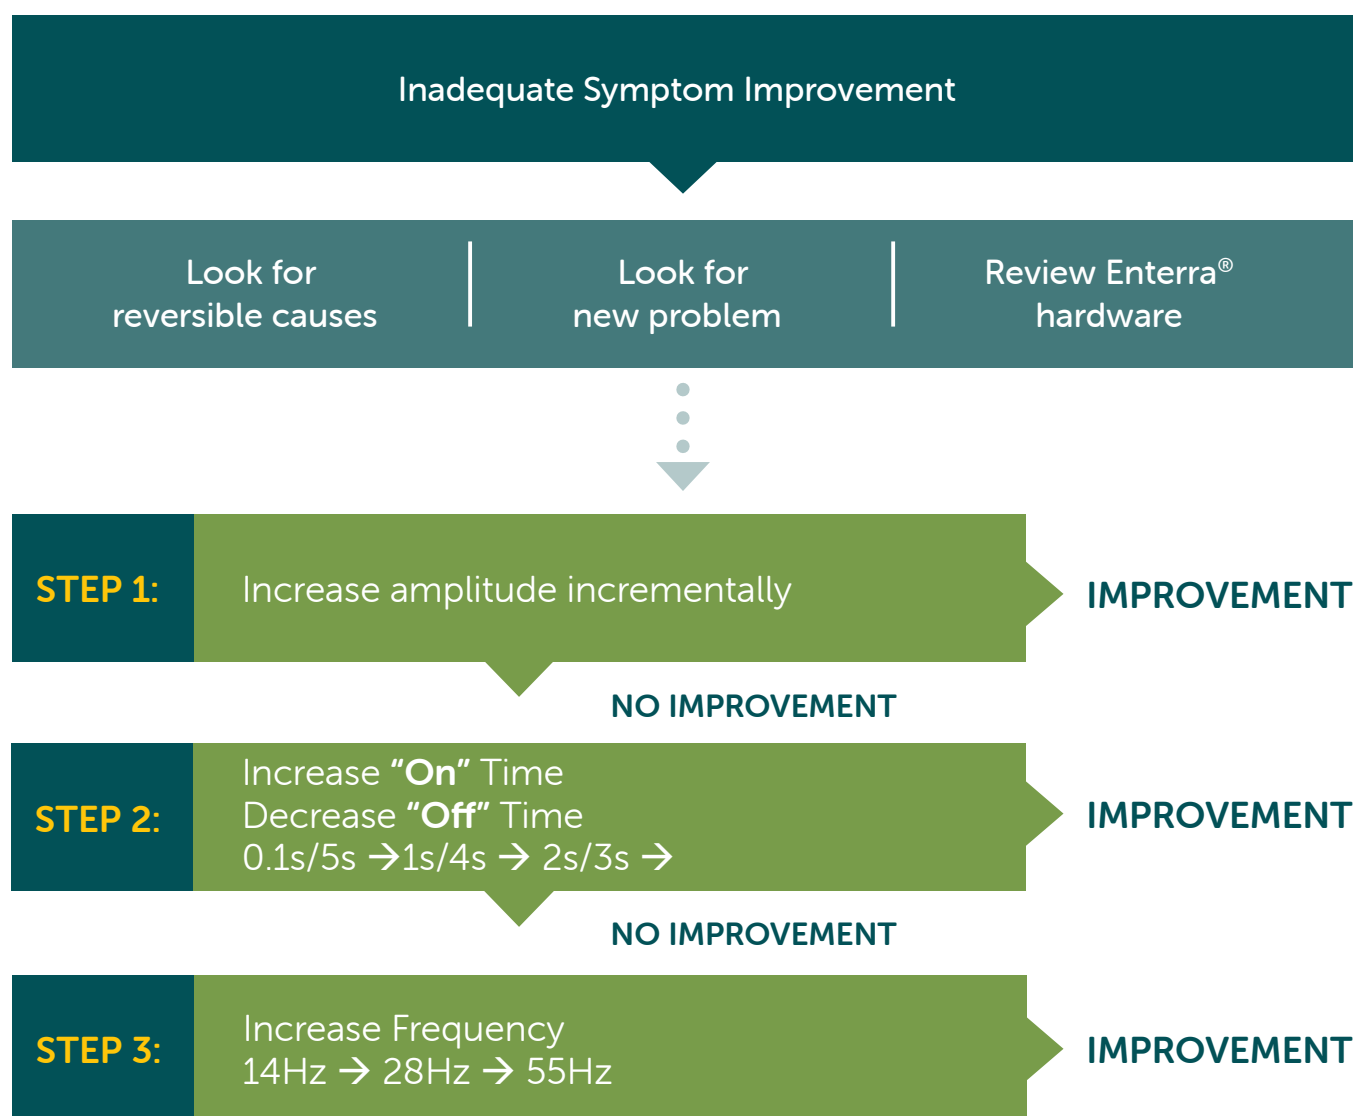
Inadequate Symptom Improvement

Look for reversible causes

Look for new problem

Review Enterra® hardware

STEP 1:

Increase amplitude incrementally

IMPROVEMENT

NO IMPROVEMENT

STEP 2:

Increase **“On”** Time
Decrease **“Off”** Time
0.1s/5s → 1s/4s → 2s/3s →

IMPROVEMENT

NO IMPROVEMENT

STEP 3:

Increase Frequency
14Hz → 28Hz → 55Hz

IMPROVEMENT